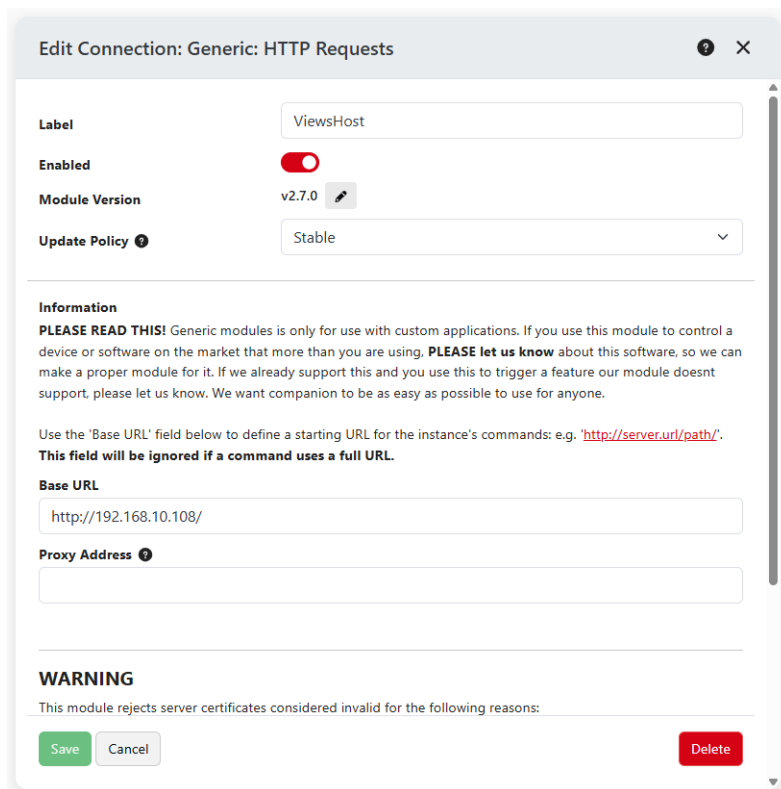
Edit Connection: Generic: HTTP Requests

Label
ViewsHost

Enabled

Module Version
v2.7.0

Update Policy
Stable

Information
**PLEASE READ THIS!** Generic modules is only for use with custom applications. If you use this module to control a device or software on the market that more than you are using, **PLEASE let us know** about this software, so we can make a proper module for it. If we already support this and you use this to trigger a feature our module doesnt support, please let us know. We want companion to be as easy as possible to use for anyone.

Use the 'Base URL' field below to define a starting URL for the instance's commands: e.g. 'http://server.url/path/'.
**This field will be ignored if a command uses a full URL.**

Base URL
http://192.168.10.108/

Proxy Address

WARNING
This module rejects server certificates considered invalid for the following reasons:

Save
Cancel
Delete